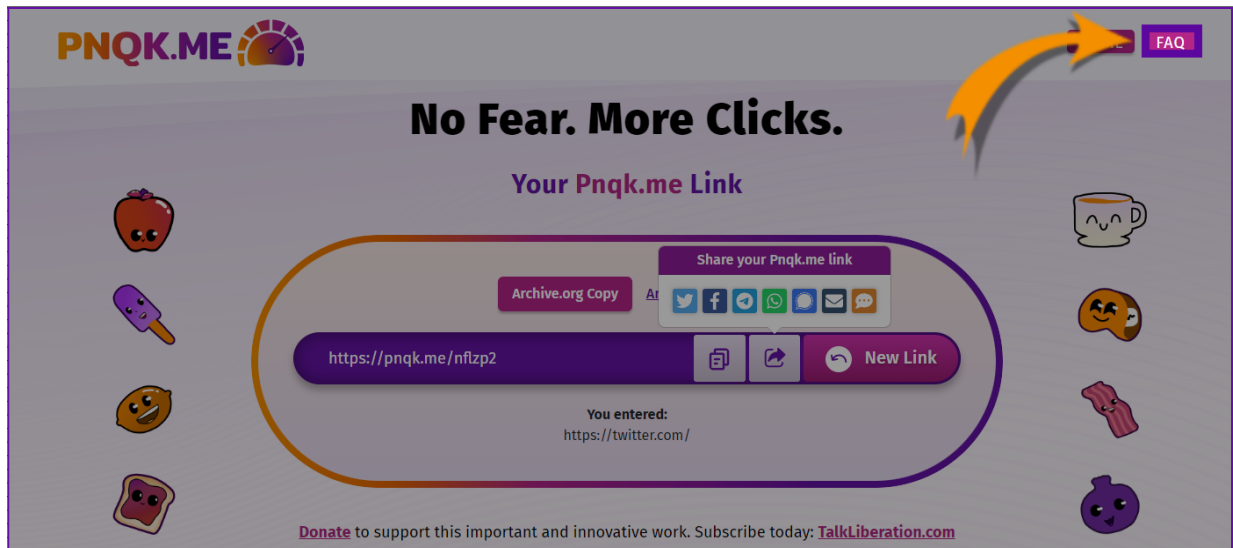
PNQK.ME

FAQ

No Fear. More Clicks.

Your Pnqk.me Link

Share your Pnqk.me link

Archive.org Copy

Ar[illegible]

https://pnqk.me/nflzp2

New Link

You entered:
https://twitter.com/

Donate to support this important and innovative work. Subscribe today: TalkLiberation.com